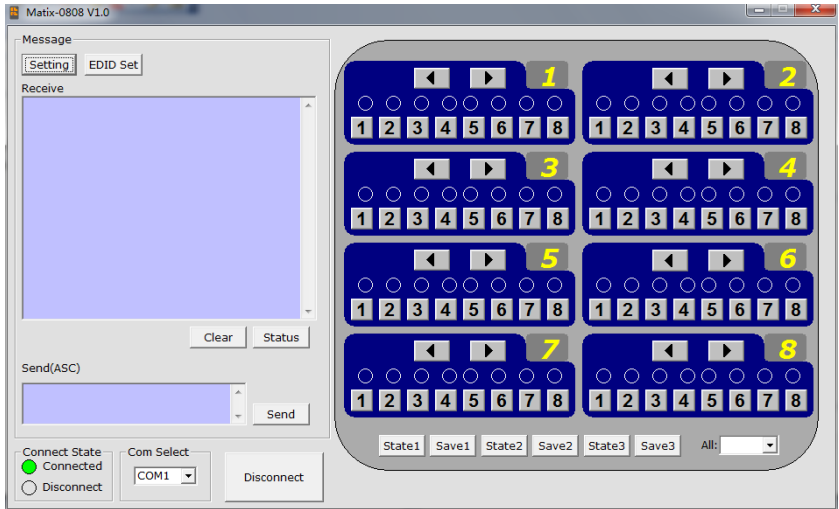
Matix-0808 V1.0

Message
Setting EDID Set
Receive

Clear Status

Send(ASC)

Send

Connect State
Connected
Disconnect

Com Select
COM1

Disconnect

1
1 2 3 4 5 6 7 8

2
1 2 3 4 5 6 7 8

3
1 2 3 4 5 6 7 8

4
1 2 3 4 5 6 7 8

5
1 2 3 4 5 6 7 8

6
1 2 3 4 5 6 7 8

7
1 2 3 4 5 6 7 8

8
1 2 3 4 5 6 7 8

State1 Save1 State2 Save2 State3 Save3 All: